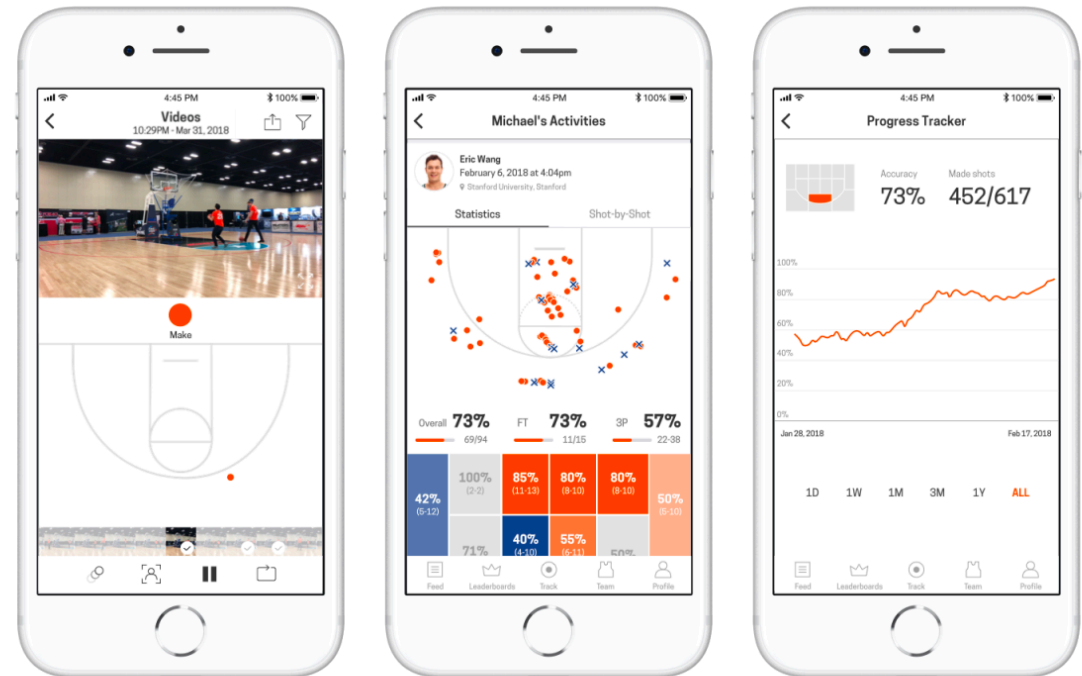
4:45 PM
100%
Videos
10:29PM - Mar 31, 2018
Make

4:45 PM
100%
Michael's Activities
Eric Wang
February 6, 2018 at 4:04pm
Stanford University, Stanford
Statistics
Shot-by-Shot
Overall 73%
69/94
FT 73%
11/15
3P 57%
22-38

| 42% (5-12) | 100% (2-2) | 85% (11-13) | 80% (8-10) | 80% (8-10) | 50% (5-10) |
|---|---|---|---|---|---|
| | 71% | 40% (4-10) | 55% (6-11) | 50% | |

Feed
Leaderboards
Track
Team
Profile

4:45 PM
100%
Progress Tracker
Accuracy
73%
Made shots
452/617
100%
80%
60%
40%
20%
0%
Jan 28, 2018
Feb 17, 2018
1D
1W
1M
3M
1Y
ALL
Feed
Leaderboards
Track
Team
Profile